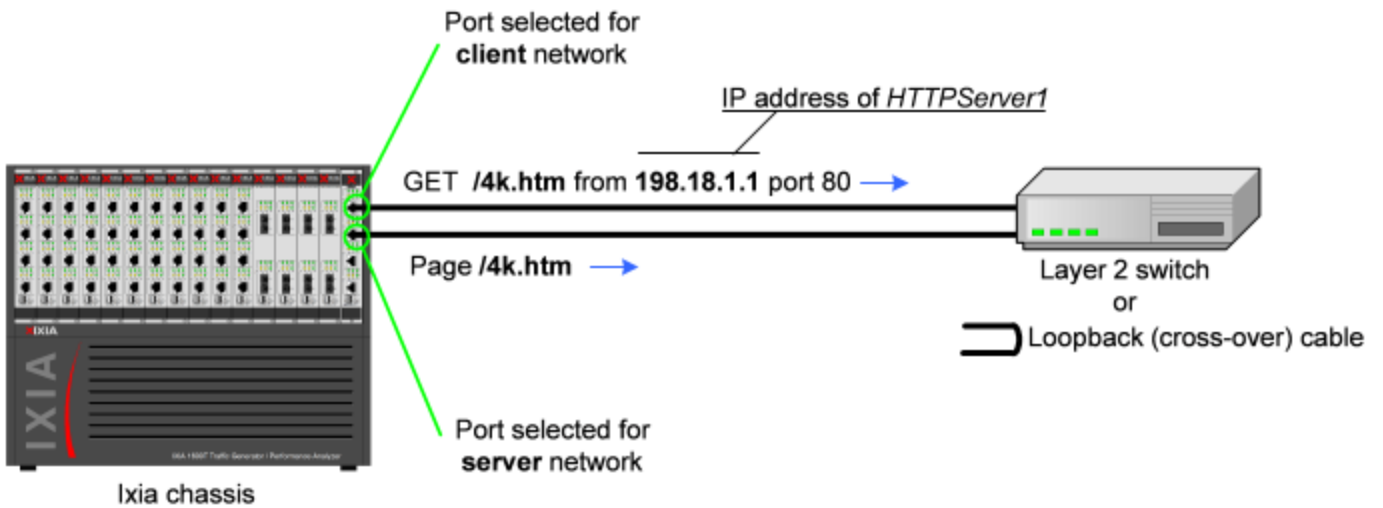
Port selected for **client** network

IP address of *HTTPServer1*

GET **/4k.htm** from **198.18.1.1** port 80

Page **/4k.htm**

Layer 2 switch
or
Loopback (cross-over) cable

IXIA

IXIA

IXIA 1600T Traffic Generator / Performance Analyzer

Port selected for **server** network

Ixia chassis